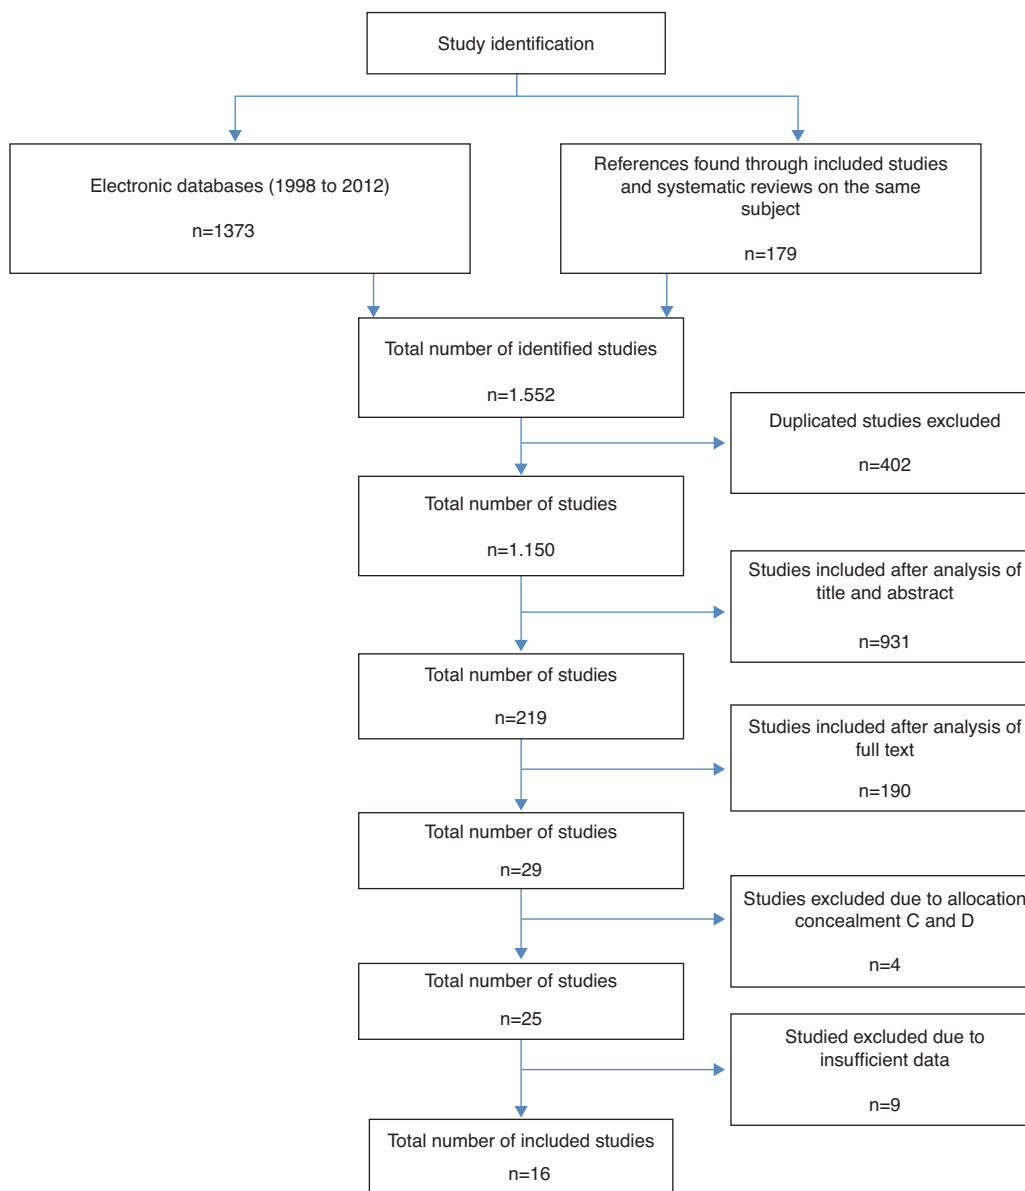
Study identification

Electronic databases (1998 to 2012)

n=1373

References found through included studies and systematic reviews on the same subject

n=179

Total number of identified studies

n=1.552

Duplicated studies excluded

n=402

Total number of studies

n=1.150

Studies included after analysis of title and abstract

n=931

Total number of studies

n=219

Studies included after analysis of full text

n=190

Total number of studies

n=29

Studies excluded due to allocation concealment C and D

n=4

Total number of studies

n=25

Studied excluded due to insufficient data

n=9

Total number of included studies

n=16